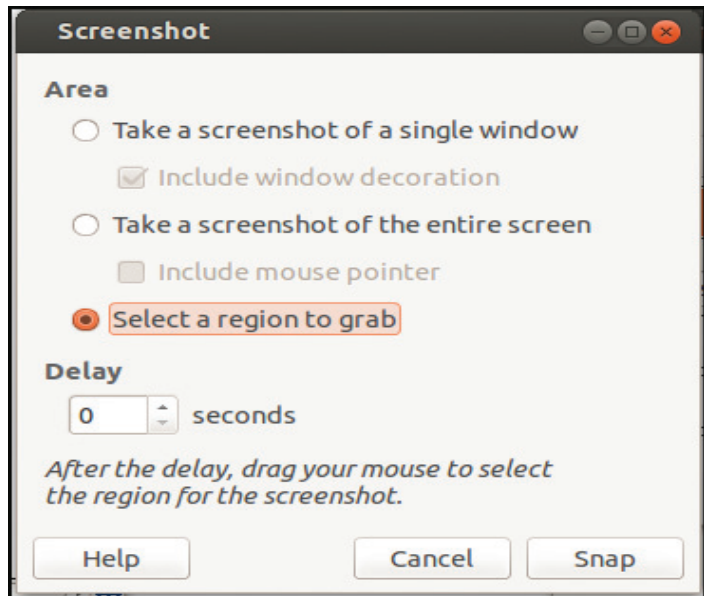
Screenshot

Area

Take a screenshot of a single window

Include window decoration

Take a screenshot of the entire screen

Include mouse pointer

Select a region to grab

Delay

0 seconds

After the delay, drag your mouse to select the region for the screenshot.

Help

Cancel

Snap